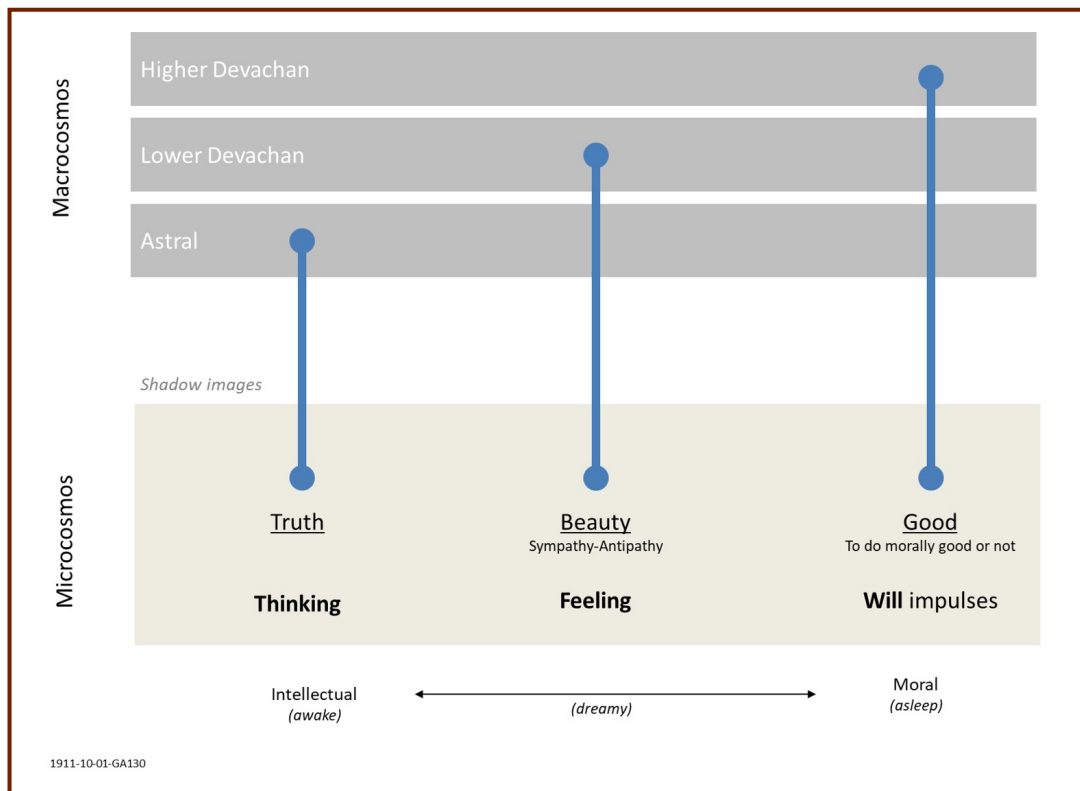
Macrocosmos

Higher Devachan

Lower Devachan

Astral

Shadow images

Microcosmos

Truth

Beauty
Sympathy-Antipathy

Good
To do morally good or not

Thinking

Feeling

Will impulses

Intellectual
(awake)

(dreamy)

Moral
(asleep)

1911-10-01-GA130